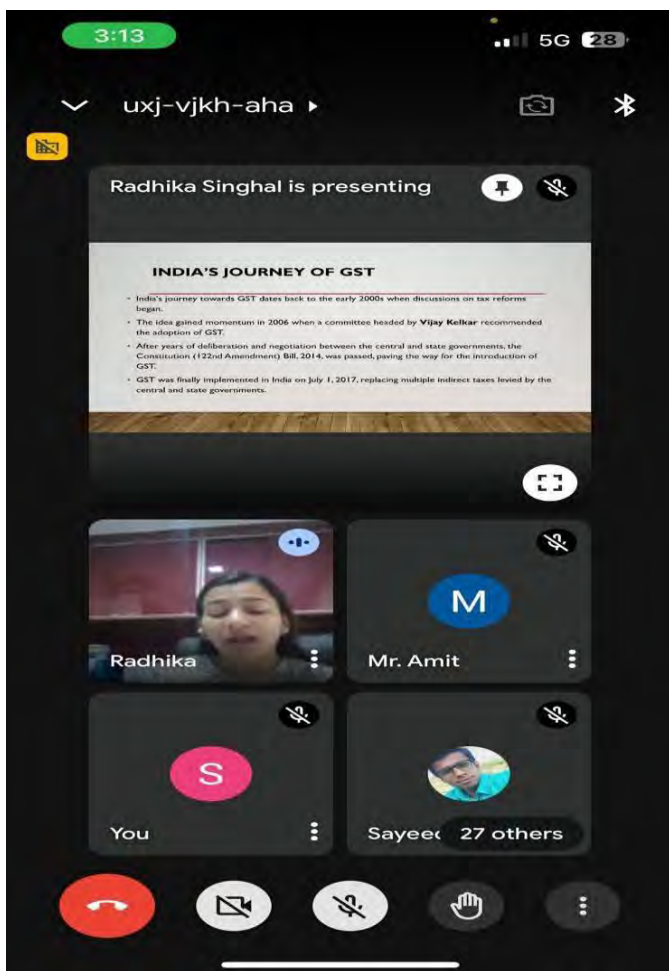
3:13

5G 28

uxj-vjkh-aha

Radhika Singhal is presenting

INDIA'S JOURNEY OF GST

- India's journey towards GST dates back to the early 2000s when discussions on tax reforms began.
- The idea gained momentum in 2006 when a committee headed by Vijay Kelkar recommended the adoption of GST.
- After years of deliberation and negotiation between the central and state governments, the Constitution (122nd Amendment) Bill, 2014, was passed, paving the way for the introduction of GST.
- GST was finally implemented in India on July 1, 2017, replacing multiple indirect taxes levied by the central and state governments.

Radhika

M

Mr. Amit

S

You

Sayee 27 others